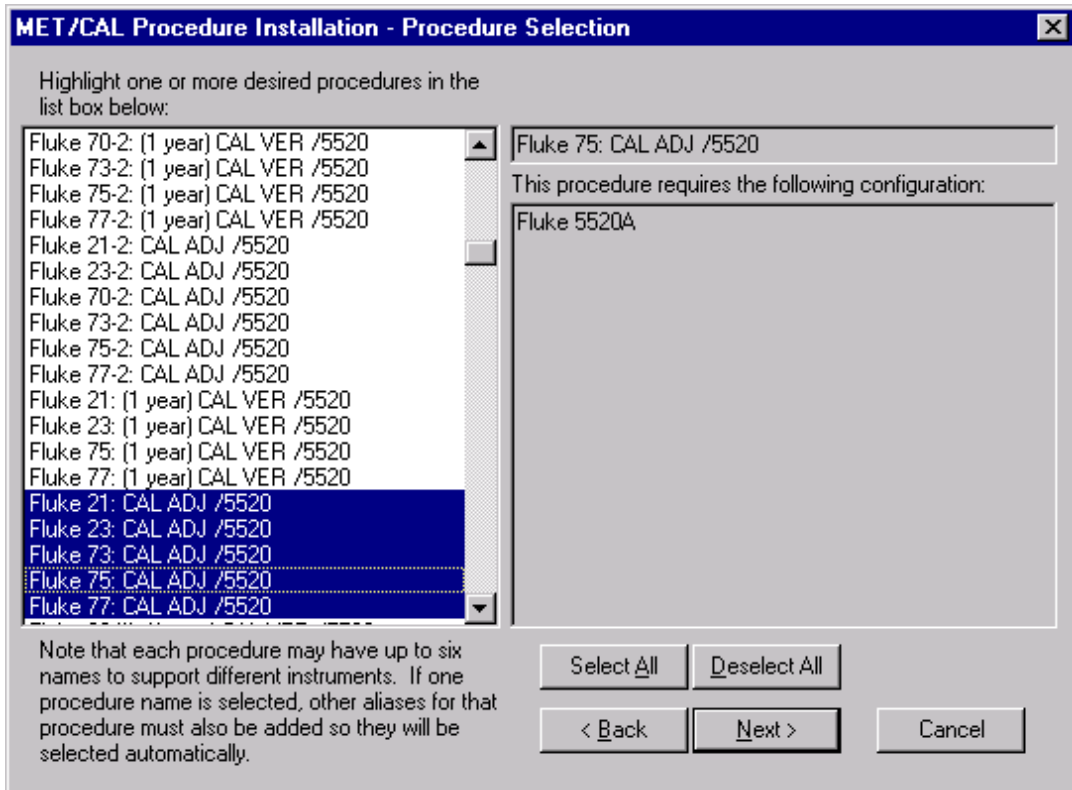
MET/CAL Procedure Installation - Procedure Selection

Highlight one or more desired procedures in the list box below:

Fluke 70-2: (1 year) CAL VER /5520
Fluke 73-2: (1 year) CAL VER /5520
Fluke 75-2: (1 year) CAL VER /5520
Fluke 77-2: (1 year) CAL VER /5520
Fluke 21-2: CAL ADJ /5520
Fluke 23-2: CAL ADJ /5520
Fluke 70-2: CAL ADJ /5520
Fluke 73-2: CAL ADJ /5520
Fluke 75-2: CAL ADJ /5520
Fluke 77-2: CAL ADJ /5520
Fluke 21: (1 year) CAL VER /5520
Fluke 23: (1 year) CAL VER /5520
Fluke 75: (1 year) CAL VER /5520
Fluke 77: (1 year) CAL VER /5520
Fluke 21: CAL ADJ /5520
Fluke 23: CAL ADJ /5520
Fluke 73: CAL ADJ /5520
Fluke 75: CAL ADJ /5520
Fluke 77: CAL ADJ /5520
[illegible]

Fluke 75: CAL ADJ /5520

This procedure requires the following configuration:

Fluke 5520A

Note that each procedure may have up to six names to support different instruments. If one procedure name is selected, other aliases for that procedure must also be added so they will be selected automatically.

Select All
Deselect All
< Back
Next >
Cancel